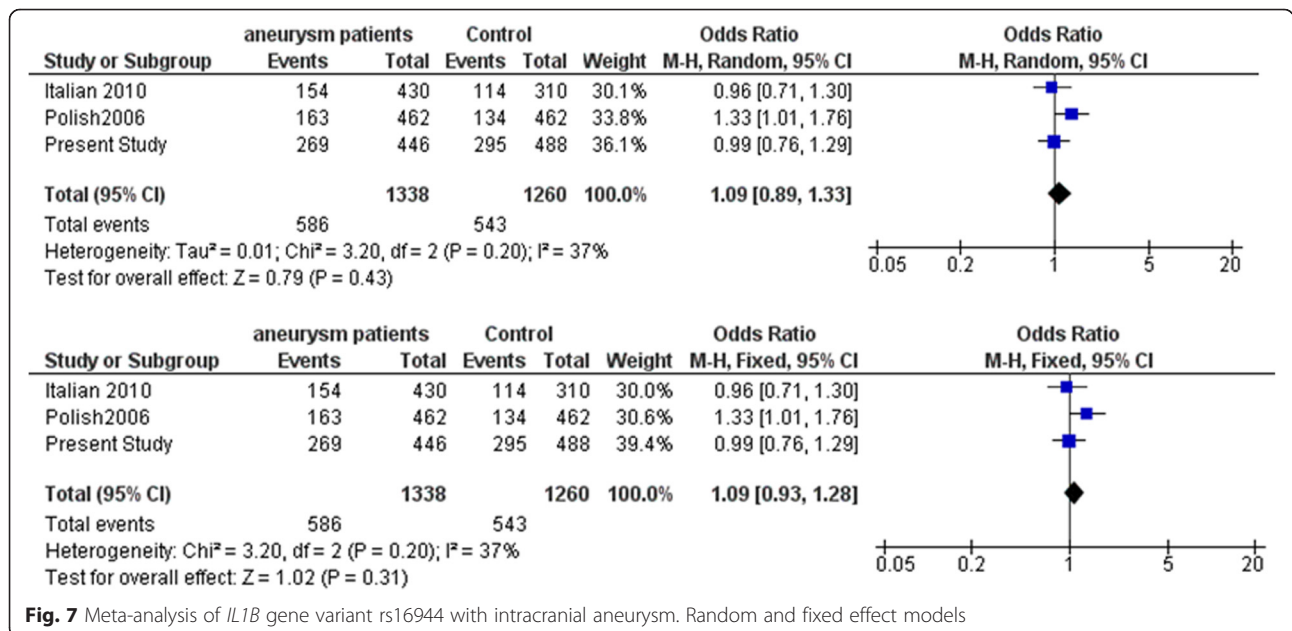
| Study or Subgroup | aneurysm patients Events | Total | Control Events | Total | Weight | Odds Ratio M-H, Random, 95% CI |
|---|---|---|---|---|---|---|
| Italian 2010 | 154 | 430 | 114 | 310 | 30.1% | 0.96 [0.71, 1.30] |
| Polish2006 | 163 | 462 | 134 | 462 | 33.8% | 1.33 [1.01, 1.76] |
| Present Study | 269 | 446 | 295 | 488 | 36.1% | 0.99 [0.76, 1.29] |
| **Total (95% CI)** | | **1338** | | **1260** | **100.0%** | **1.09 [0.89, 1.33]** |
| Total events | 586 | | 543 | | | |

Heterogeneity: Tau² = 0.01; Chi² = 3.20, df = 2 (P = 0.20); I² = 37%
Test for overall effect: Z = 0.79 (P = 0.43)

Odds Ratio
M-H, Random, 95% CI
0.05 0.2 1 5 20

| Study or Subgroup | aneurysm patients Events | Total | Control Events | Total | Weight | Odds Ratio M-H, Fixed, 95% CI |
|---|---|---|---|---|---|---|
| Italian 2010 | 154 | 430 | 114 | 310 | 30.0% | 0.96 [0.71, 1.30] |
| Polish2006 | 163 | 462 | 134 | 462 | 30.6% | 1.33 [1.01, 1.76] |
| Present Study | 269 | 446 | 295 | 488 | 39.4% | 0.99 [0.76, 1.29] |
| **Total (95% CI)** | | **1338** | | **1260** | **100.0%** | **1.09 [0.93, 1.28]** |
| Total events | 586 | | 543 | | | |

Heterogeneity: Chi² = 3.20, df = 2 (P = 0.20); I² = 37%
Test for overall effect: Z = 1.02 (P = 0.31)

Odds Ratio
M-H, Fixed, 95% CI
0.05 0.2 1 5 20

**Fig. 7** Meta-analysis of *IL1B* gene variant rs16944 with intracranial aneurysm. Random and fixed effect models